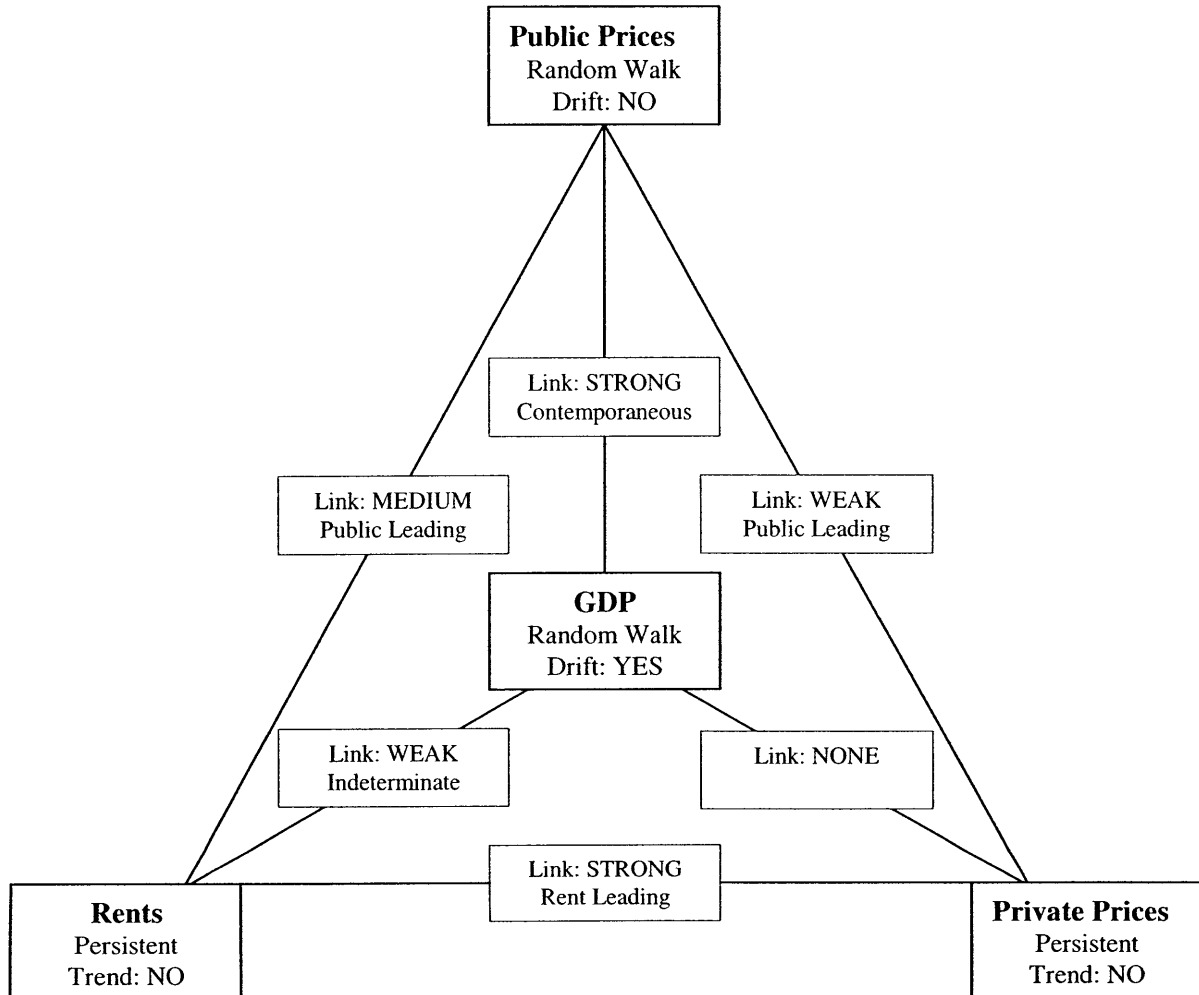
**Public Prices**
Random Walk
Drift: NO

Link: STRONG
Contemporaneous

Link: MEDIUM
Public Leading

Link: WEAK
Public Leading

**GDP**
Random Walk
Drift: YES

Link: WEAK
Indeterminate

Link: NONE

Link: STRONG
Rent Leading

**Rents**
Persistent
Trend: NO

**Private Prices**
Persistent
Trend: NO